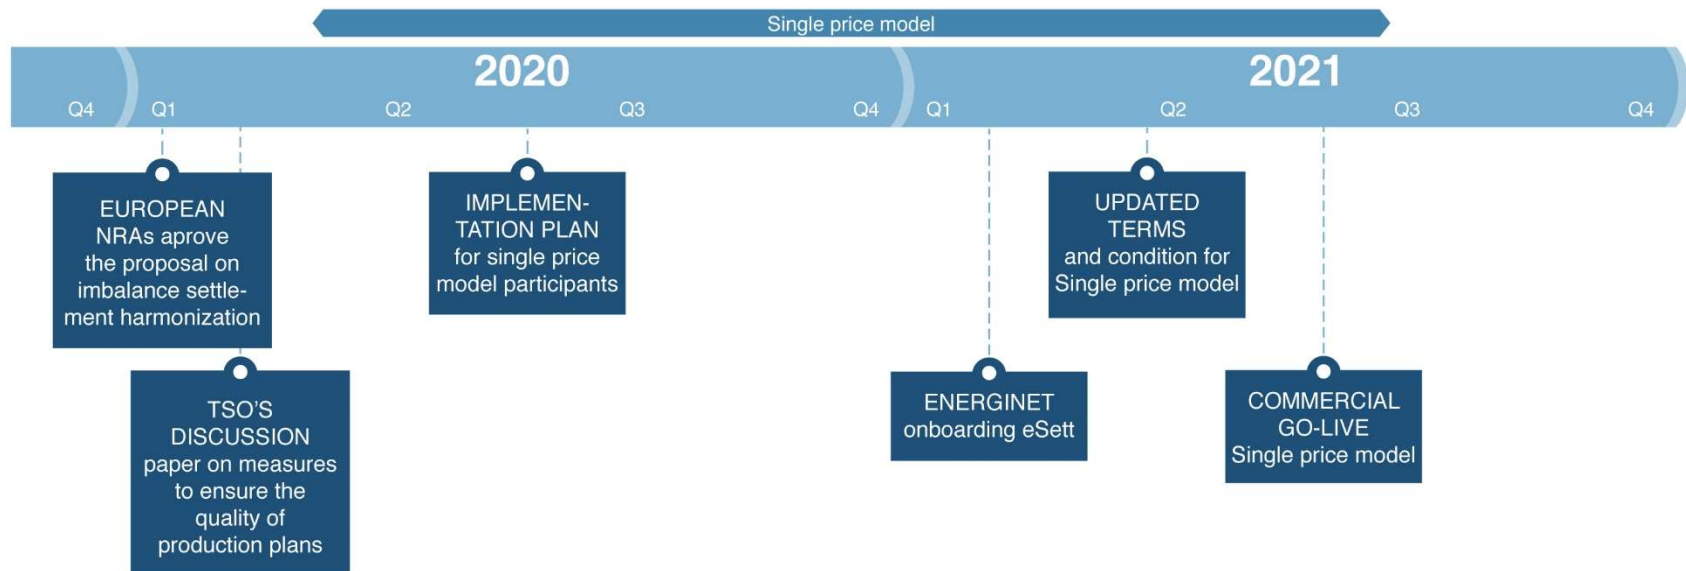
Single price model

2020

Q4 Q1 Q2 Q3 Q4

2021

Q1 Q2 Q3 Q4

EUROPEAN NRAs aprove the proposal on imbalance settlement harmonization

TSO'S DISCUSSION paper on measures to ensure the quality of production plans

IMPLEMENTATION PLAN for single price model participants

ENERGINET onboarding eSett

UPDATED TERMS and condition for Single price model

COMMERCIAL GO-LIVE Single price model